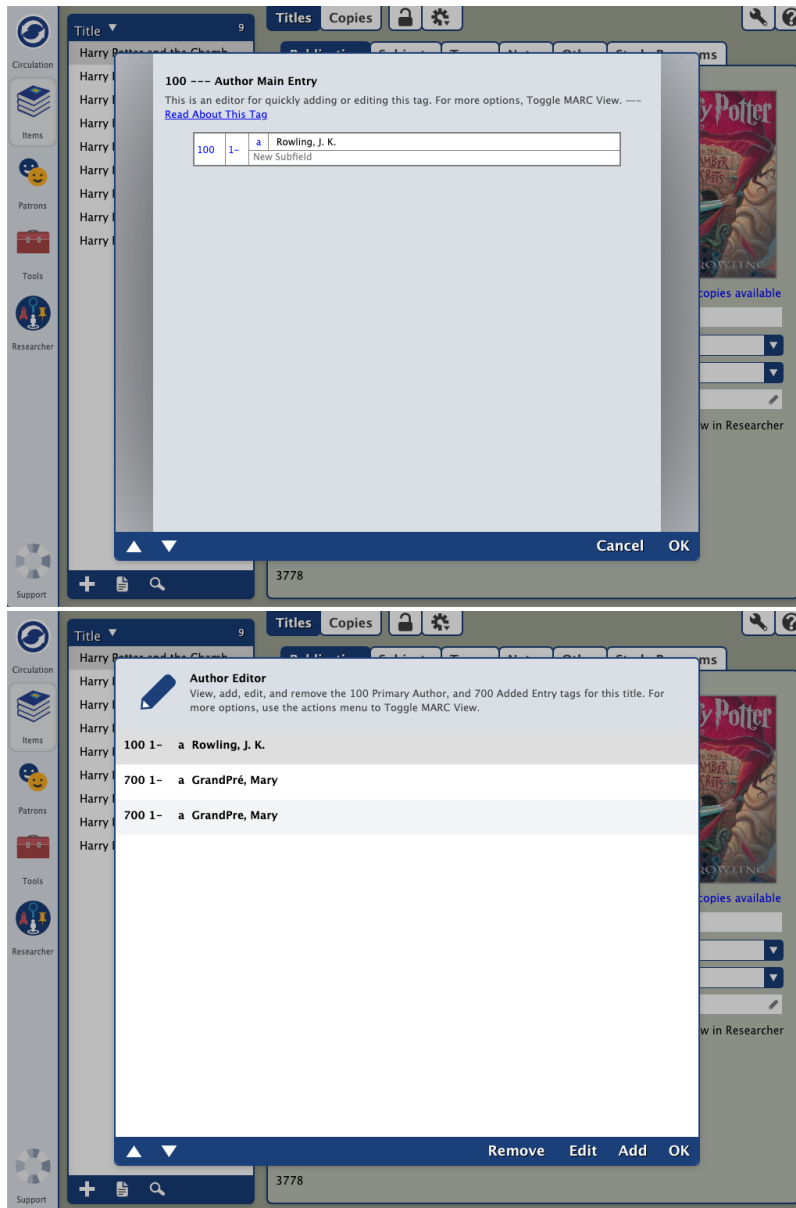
Circulation
Items
Patrons
Tools
Researcher
Support

Title 9
Harry Potter and the Chamb
Harry
Harry
Harry
Harry
Harry
Harry
Harry
Harry

Titles Copies

100 --- Author Main Entry
This is an editor for quickly adding or editing this tag. For more options, Toggle MARC View. —-
Read About This Tag

| 100 | 1– | a | Rowling, J. K. |
|---|---|---|---|
| | | | New Subfield |

Cancel OK

copies available
w in Researcher
3778

Circulation
Items
Patrons
Tools
Researcher
Support

Title 9
Harry Potter and the Chamb
Harry
Harry
Harry
Harry
Harry
Harry
Harry
Harry

Titles Copies

Author Editor
View, add, edit, and remove the 100 Primary Author, and 700 Added Entry tags for this title. For more options, use the actions menu to Toggle MARC View.

100 1– a Rowling, J. K.
700 1– a GrandPré, Mary
700 1– a GrandPre, Mary

Remove Edit Add OK

copies available
w in Researcher
3778